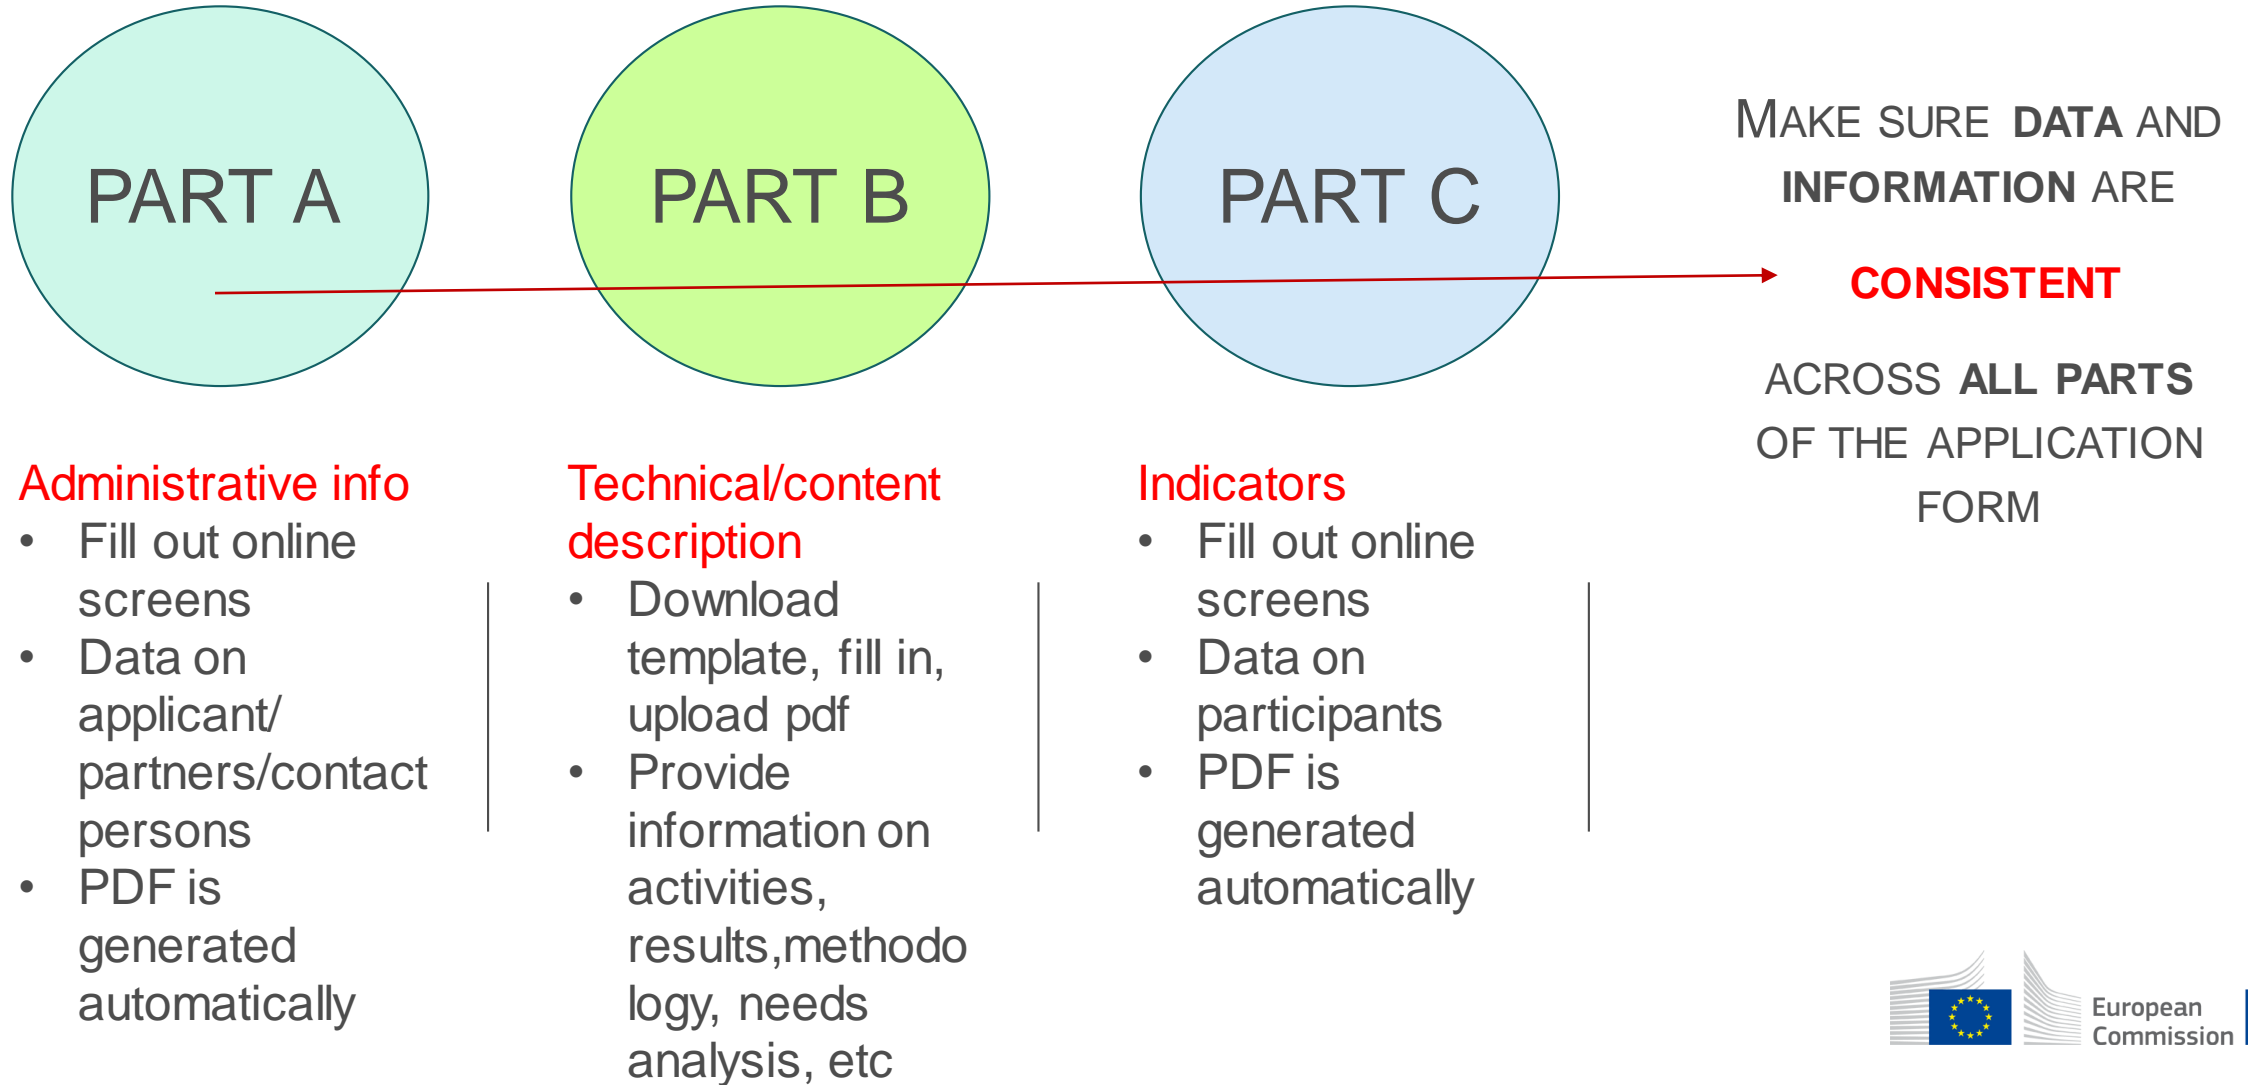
PART A

PART B

PART C

MAKE SURE DATA AND INFORMATION ARE

CONSISTENT

ACROSS ALL PARTS OF THE APPLICATION FORM

Administrative info
- Fill out online screens
- Data on applicant/ partners/contact persons
- PDF is generated automatically

Technical/content description
- Download template, fill in, upload pdf
- Provide information on activities, results,methodology, needs analysis, etc

Indicators
- Fill out online screens
- Data on participants
- PDF is generated automatically

European Commission